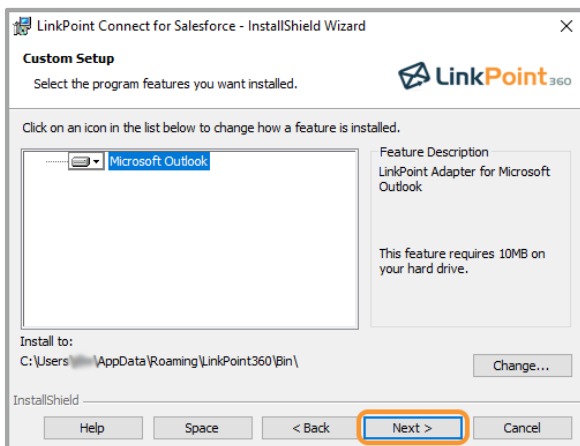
LinkPoint Connect for Salesforce - InstallShield Wizard

×

Custom Setup

Select the program features you want installed.

LinkPoint360

Click on an icon in the list below to change how a feature is installed.

Microsoft Outlook

Feature Description

LinkPoint Adapter for Microsoft Outlook

This feature requires 10MB on your hard drive.

Install to:

C:\Users\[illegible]\AppData\Roaming\LinkPoint360\Bin\

Change...

InstallShield

Help

Space

< Back

Next >

Cancel